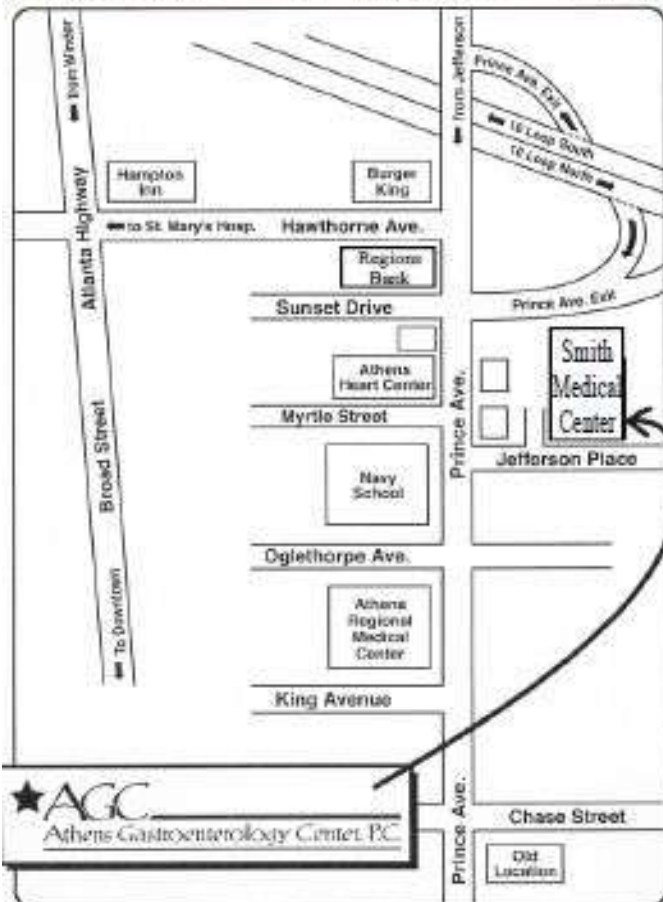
from Winder
Atlanta Highway
Hampton Inn
Burger King
from Jefferson
Prince Ave. Exit
10 Loop South
10 Loop North
to St. Mary's Hosp.
Hawthorne Ave.
Regions Bank
Sunset Drive
Prince Ave. Exit
Athens Heart Center
Smith Medical Center
Broad Street
Myrtle Street
Prince Ave.
Jefferson Place
Navy School
Oglethorpe Ave.
To Downtown
Athens Regional Medical Center
King Avenue
AGC
Athens Gastroenterology Center, P.C.
Prince Ave.
Chase Street
Old Location